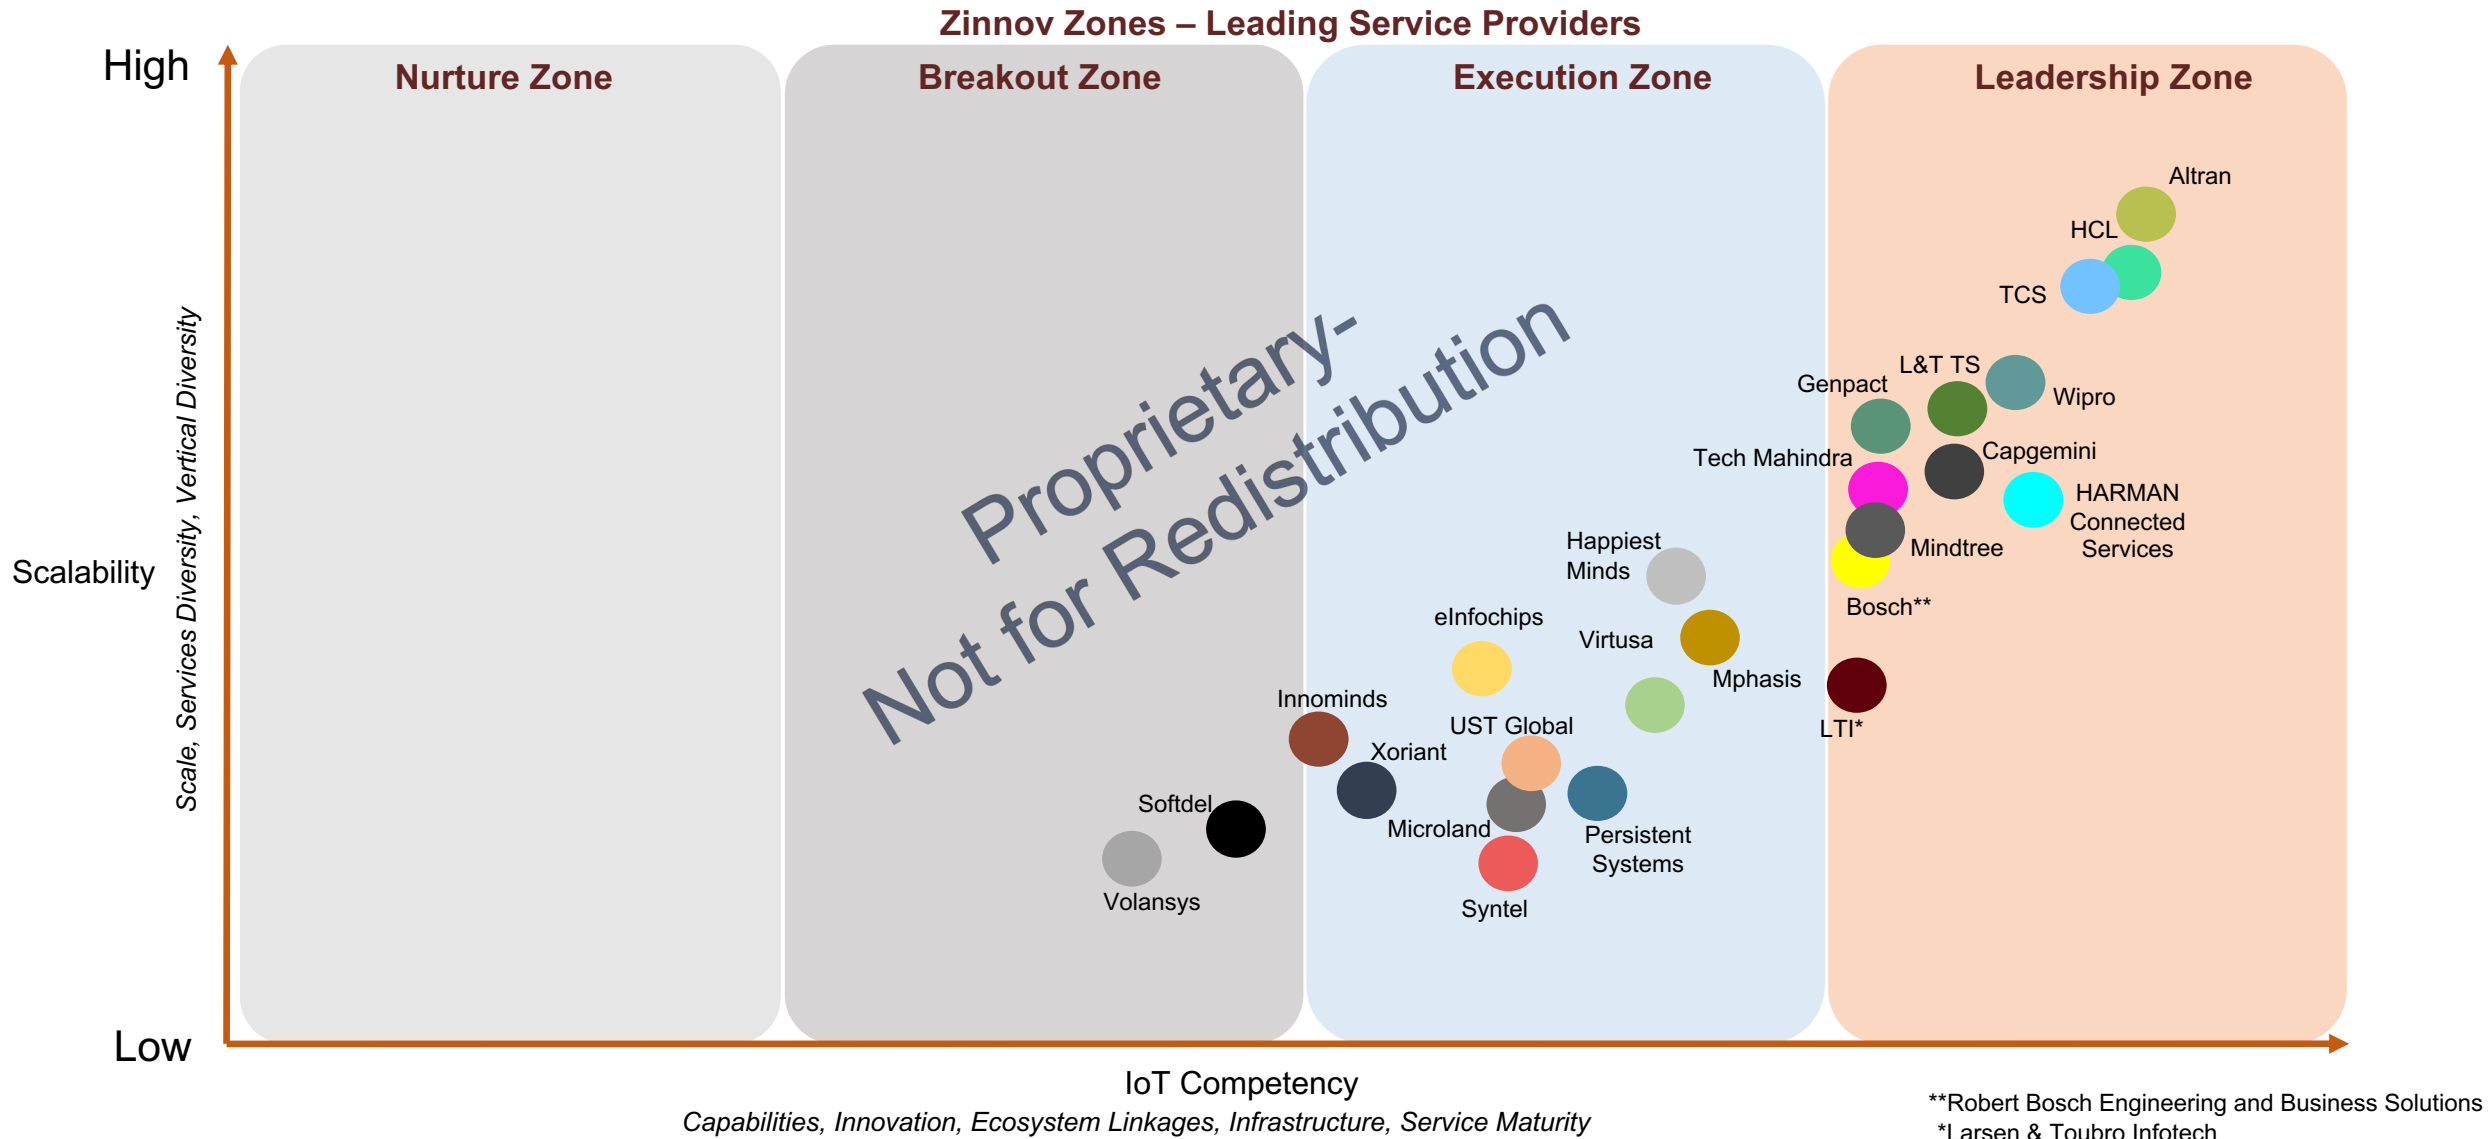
Zinnov Zones – Leading Service Providers

High

Low

Scalability

Scale, Services Diversity, Vertical Diversity

Nurture Zone

Breakout Zone

Execution Zone

Leadership Zone

Proprietary-
Not for Redistribution

Altran
HCL
TCS
L&T TS
Genpact
Wipro
Capgemini
Tech Mahindra
HARMAN Connected Services
Mindtree
Bosch**
Happiest Minds
eInfochips
Virtusa
Mphasis
LTI*
Innominds
UST Global
Xoriant
Softdel
Microland
Persistent Systems
Volansys
Syntel

IoT Competency

Capabilities, Innovation, Ecosystem Linkages, Infrastructure, Service Maturity

**Robert Bosch Engineering and Business Solutions
*Larsen & Toubro Infotech